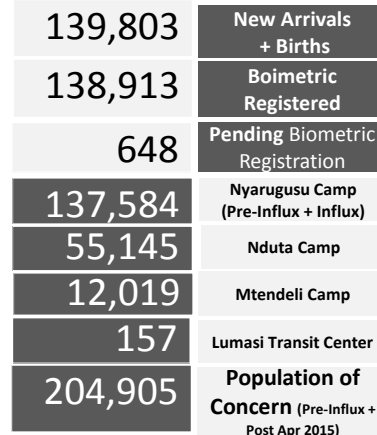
| | |
|---|---|
| 139,803 | New Arrivals + Births |
| 138,913 | Boimetric Registered |
| 648 | Pending Biometric Registration |
| 137,584 | Nyarugusu Camp (Pre-Influx + Influx) |
| 55,145 | Nduta Camp |
| 12,019 | Mtendeli Camp |
| 157 | Lumasi Transit Center |
| 204,905 | Population of Concern (Pre-Influx + Post Apr 2015) |